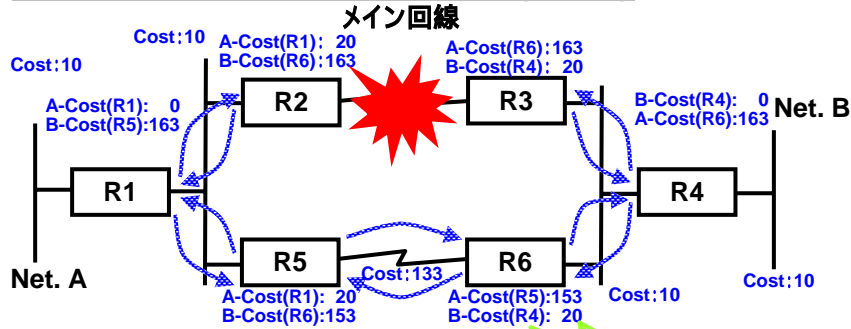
メイン回線

Cost:10

Cost:10

A-Cost(R1): 20
B-Cost(R6):163

A-Cost(R6):163
B-Cost(R4): 20

A-Cost(R1): 0
B-Cost(R5):163

B-Cost(R4): 0
A-Cost(R6):163

Net. B

R2

R3

R1

R4

R5

R6

Net. A

Cost:133

A-Cost(R1): 20
B-Cost(R6):153

A-Cost(R5):153
B-Cost(R4): 20

Cost:10

Cost:10